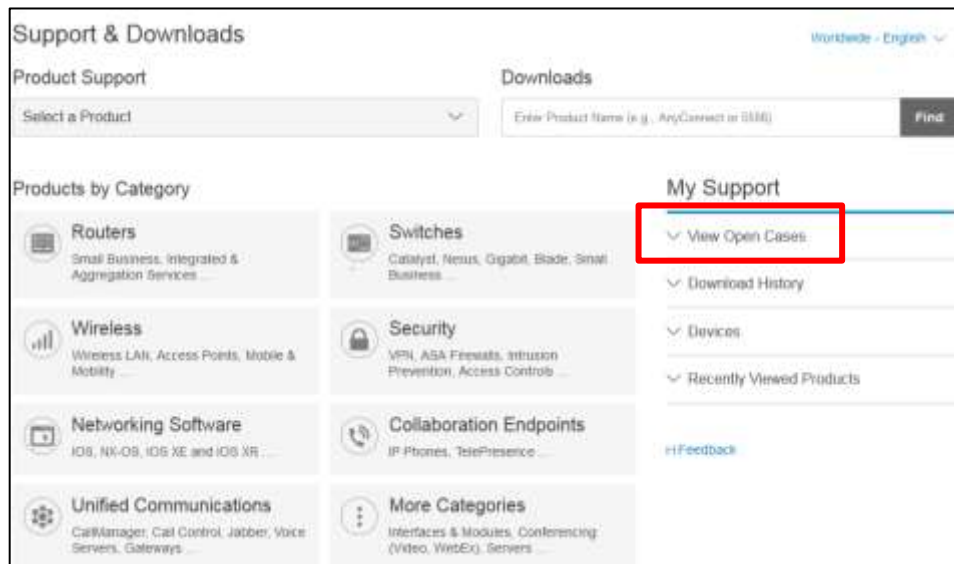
Support & Downloads

Worldwide - English

Product Support

Select a Product

Downloads

Enter Product Name (e.g., AnyConnect or 5500)

Find

Products by Category

Routers
Small Business, Integrated & Aggregation Services ...

Switches
Catalyst, Nexus, Gigabit, Blade, Small Business ...

Wireless
Wireless LAN, Access Points, Mobile & Mobility ...

Security
VPN, ASA Firewalls, Intrusion Prevention, Access Controls ...

Networking Software
IOS, NX-OS, IOS XE and IOS XR ...

Collaboration Endpoints
IP Phones, TelePresence ...

Unified Communications
CallManager, Call Control, Jabber, Voice Servers, Gateways ...

More Categories
Interfaces & Modules, Conferencing (Video, WebEx), Servers ...

My Support

View Open Cases

Download History

Devices

Recently Viewed Products

Feedback